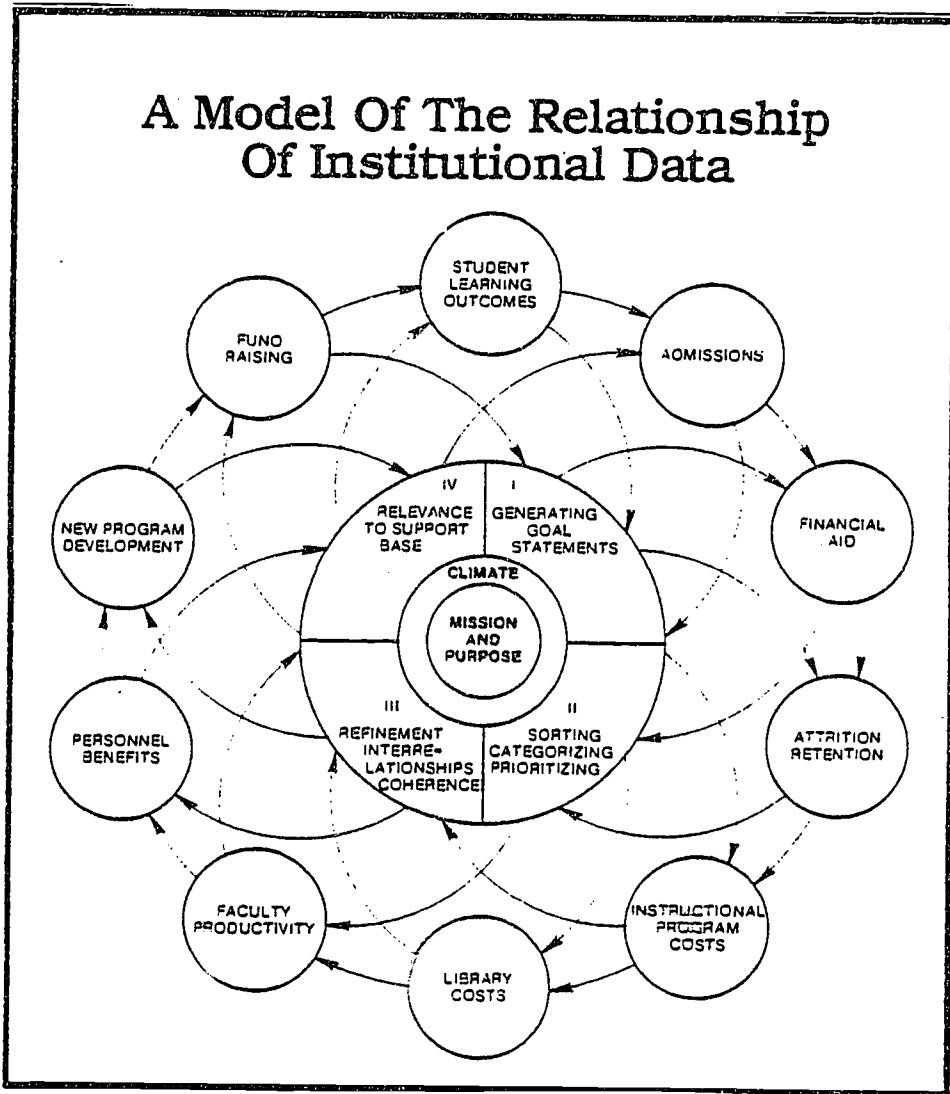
A Model Of The Relationship Of Institutional Data

STUDENT LEARNING OUTCOMES

FUNO RAISING

AOMISSIONS

NEW PROGRAM DEVELOPMENT

IV RELEVANCE TO SUPPORT BASE

I GENERATING GOAL STATEMENTS

FINANCIAL AID

CLIMATE

MISSION AND PURPOSE

PERSONNEL BENEFITS

III REFINEMENT INTERRE-LATIONSHIPS COHERENCE

II SORTING CATEGORIZING PRIORITIZING

ATTRITION RETENTION

FACULTY PRODUCTIVITY

INSTRUCTIONAL PROGRAM COSTS

LIBRARY COSTS